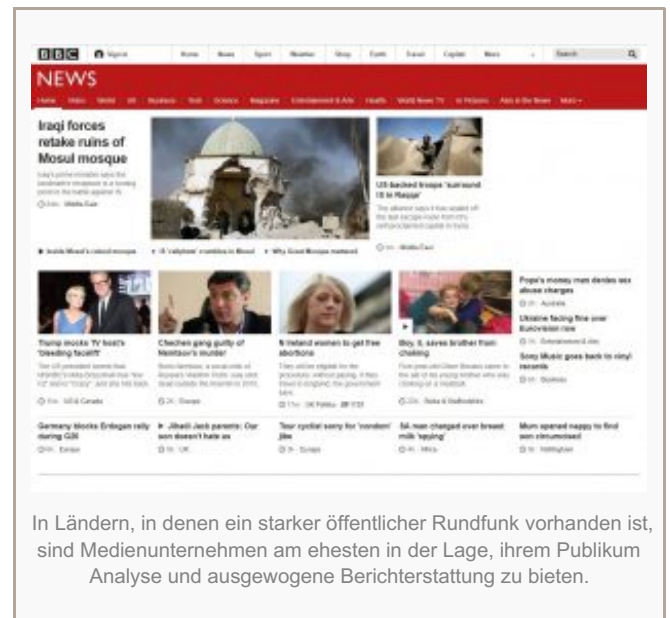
BBC Sign in Home News Sport Weather Shop Earth Travel Capital More Search

NEWS

Home Video World UK Business Tech Science Magazine Entertainment & Arts Health World News TV In Pictures Also in the News More

Iraqi forces retake ruins of Mosul mosque

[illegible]

Inside Mosul's ruined mosque

IS 'cellphone' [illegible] in Mosul

Why Great Mosque mattered

US-backed troops 'surround IS in Raqqa'

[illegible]

Trump mocks TV host's 'bleeding facelift'

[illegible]

US & Canada

Chechen gang guilty of Nemtsov's murder

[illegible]

Europe

N Ireland women to get free abortions

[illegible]

UK Politics

Boy, 8, saves brother from choking

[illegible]

Beds & Bucks

Pope's money man denies sex abuse charges

Australia

Ukraine facing fine over Eurovision row

Entertainment & Arts

Sony Music goes back to vinyl records

Business

Germany blocks Erdogan rally during G20

Europe

Jihadi Jack parents: Our son doesn't hate us

UK

Tour cyclist sorry for 'nordom' jibe

Europe

SA man charged over breast milk 'spying'

Africa

Mum opened nappy to find son circumcised

Nottingham

In Ländern, in denen ein starker öffentlicher Rundfunk vorhanden ist, sind Medienunternehmen am ehesten in der Lage, ihrem Publikum Analyse und ausgewogene Berichterstattung zu bieten.